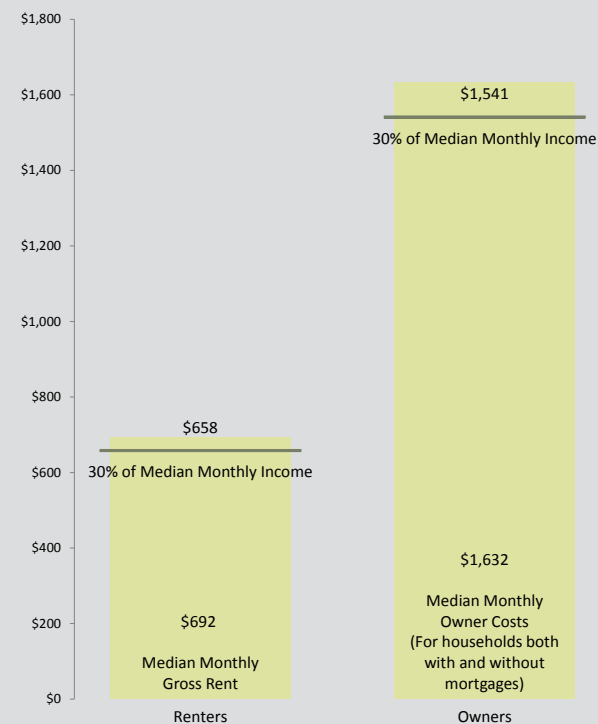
$1,800
$1,600
$1,400
$1,200
$1,000
$800
$600
$400
$200
$0

$658
30% of Median Monthly Income
$692
Median Monthly Gross Rent
Renters

$1,541
30% of Median Monthly Income
$1,632
Median Monthly Owner Costs (For households both with and without mortgages)
Owners